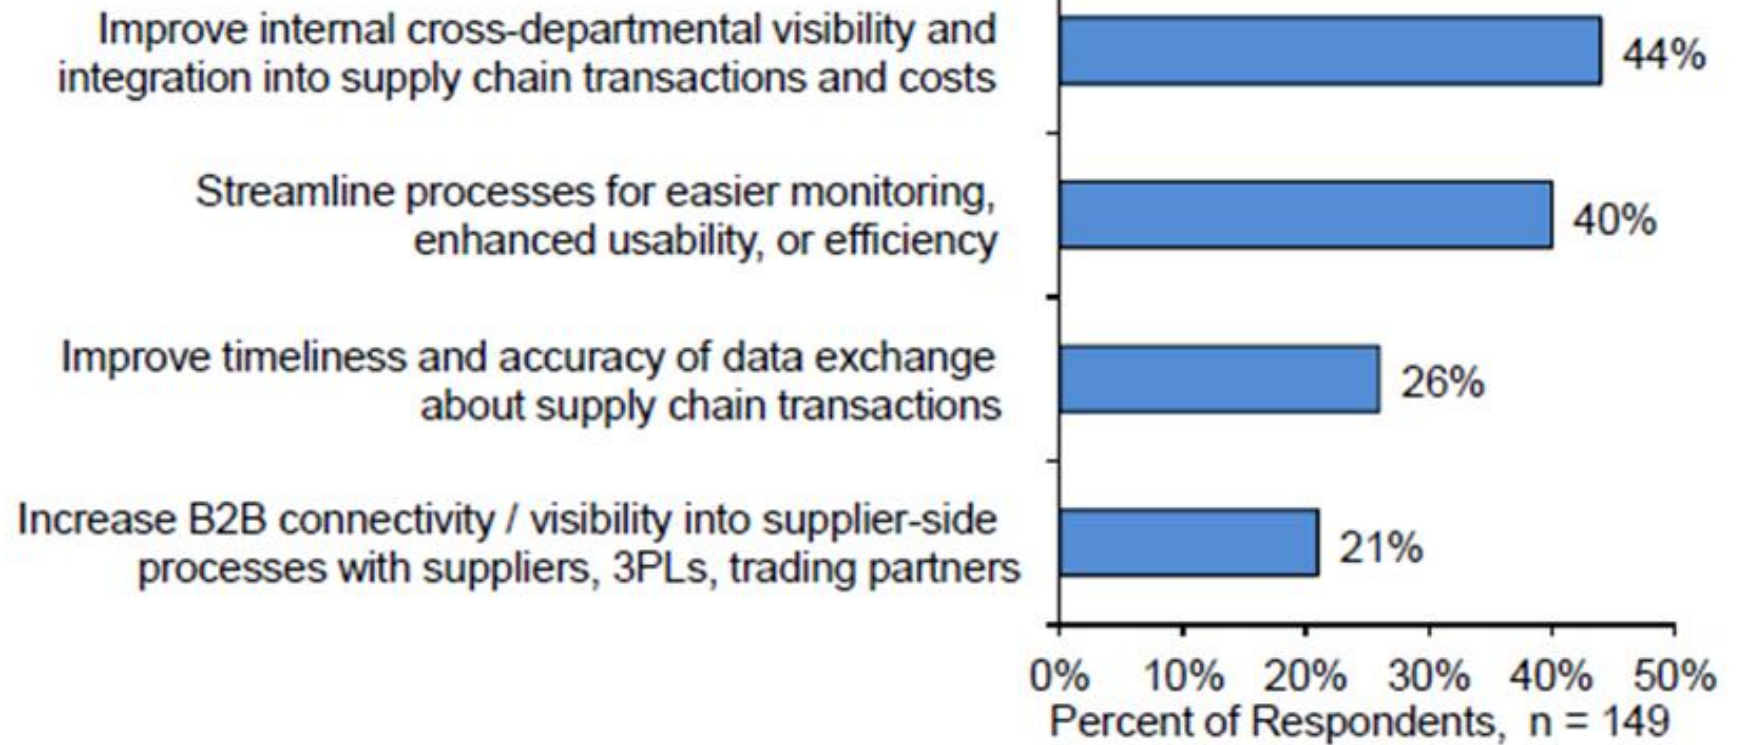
Improve internal cross-departmental visibility and integration into supply chain transactions and costs

44%

Streamline processes for easier monitoring, enhanced usability, or efficiency

40%

Improve timeliness and accuracy of data exchange about supply chain transactions

26%

Increase B2B connectivity / visibility into supplier-side processes with suppliers, 3PLs, trading partners

21%

0% 10% 20% 30% 40% 50%

Percent of Respondents, n = 149